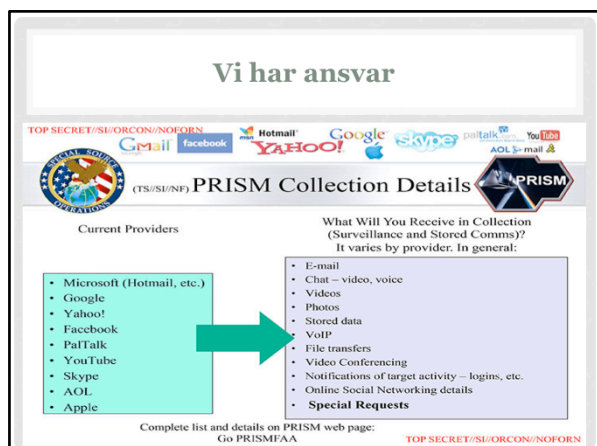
Vi har ansvar

TOP SECRET//SI//ORCON//NOFORN

GMail facebook Hotmail YAHOO! Google skype paltalk YouTube AOL mail

SPECIAL SOURCE OPERATIONS

(TS//SI//NF) PRISM Collection Details

PRISM

Current Providers

- Microsoft (Hotmail, etc.)
- Google
- Yahoo!
- Facebook
- PalTalk
- YouTube
- Skype
- AOL
- Apple

What Will You Receive in Collection (Surveillance and Stored Comms)? It varies by provider. In general:

- E-mail
- Chat – video, voice
- Videos
- Photos
- Stored data
- VoIP
- File transfers
- Video Conferencing
- Notifications of target activity – logins, etc.
- Online Social Networking details
- **Special Requests**

Complete list and details on PRISM web page: Go PRISMFAA

TOP SECRET//SI//ORCON//NOFORN